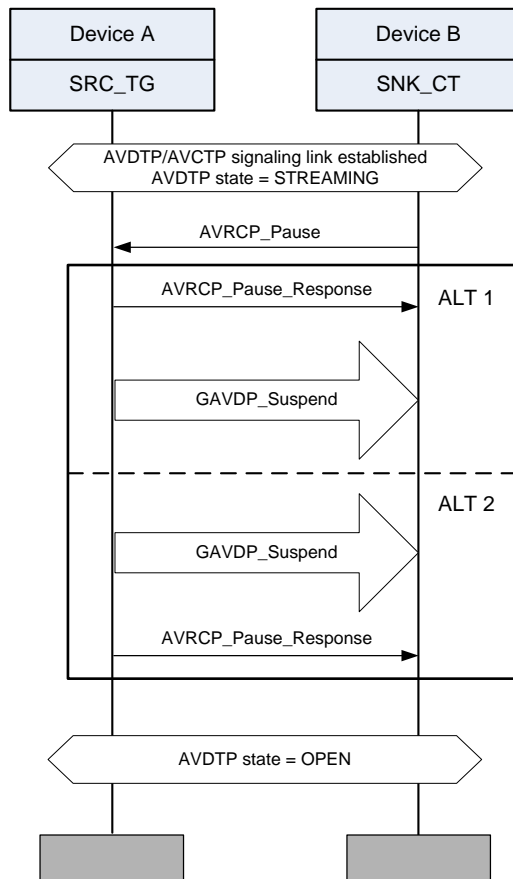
Device A
SRC_TG
Device B
SNK_CT

AVDTP/AVCTP signaling link established
AVDTP state = STREAMING

AVRCP_Pause

AVRCP_Pause_Response

ALT 1

GAVDP_Suspend

ALT 2

GAVDP_Suspend

AVRCP_Pause_Response

AVDTP state = OPEN